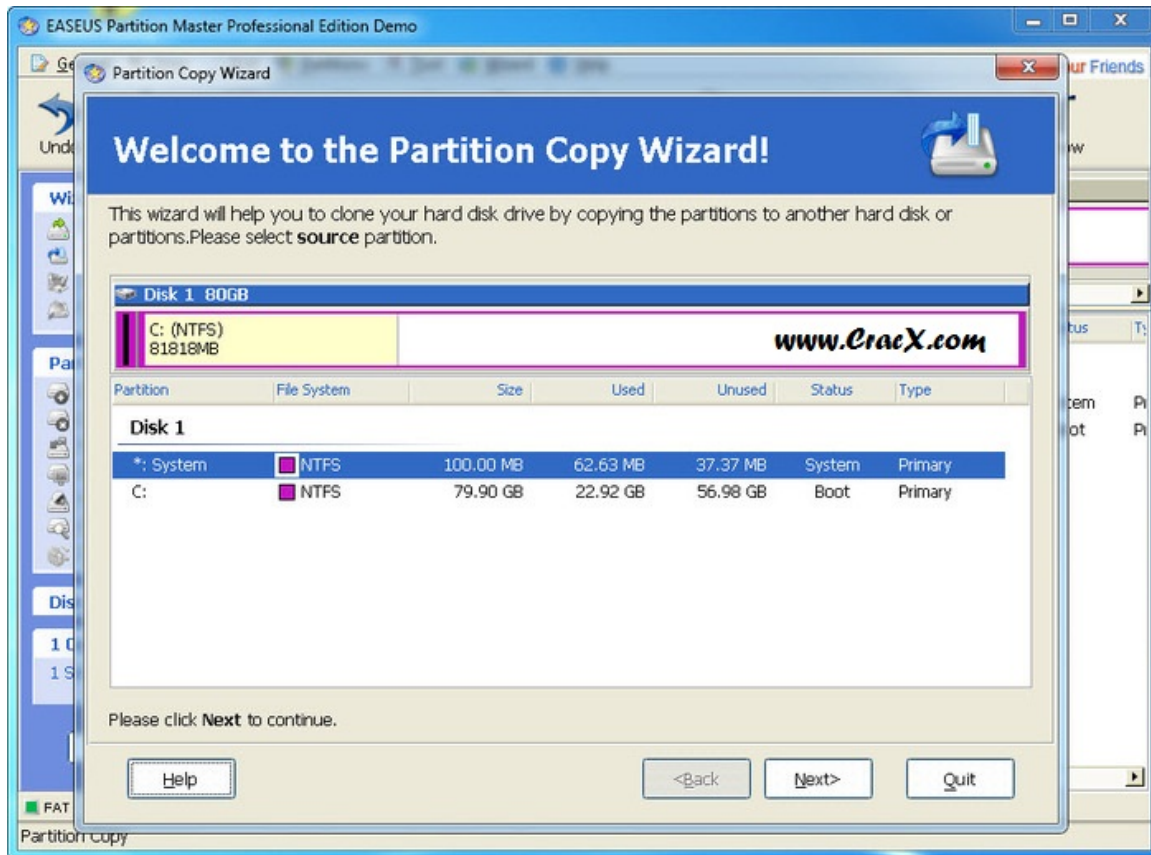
EASEUS Partition Master Professional Edition Demo

Ge

Partition Copy Wizard

ur Friends

Und

w

Wi

Pa

Dis

1 C

1 S

FAT

Partition Copy

Welcome to the Partition Copy Wizard!

This wizard will help you to clone your hard disk drive by copying the partitions to another hard disk or partitions.Please select **source** partition.

Disk 1 80GB

C: (NTFS)
81818MB

www.CracX.com

| Partition | File System | Size | Used | Unused | Status | Type |
|---|---|---|---|---|---|---|
| Disk 1 | | | | | | |
| *: System | NTFS | 100.00 MB | 62.63 MB | 37.37 MB | System | Primary |
| C: | NTFS | 79.90 GB | 22.92 GB | 56.98 GB | Boot | Primary |

tus Ty
tem Pr
ot Pr

Please click **Next** to continue.

Help

<Back

Next>

Quit